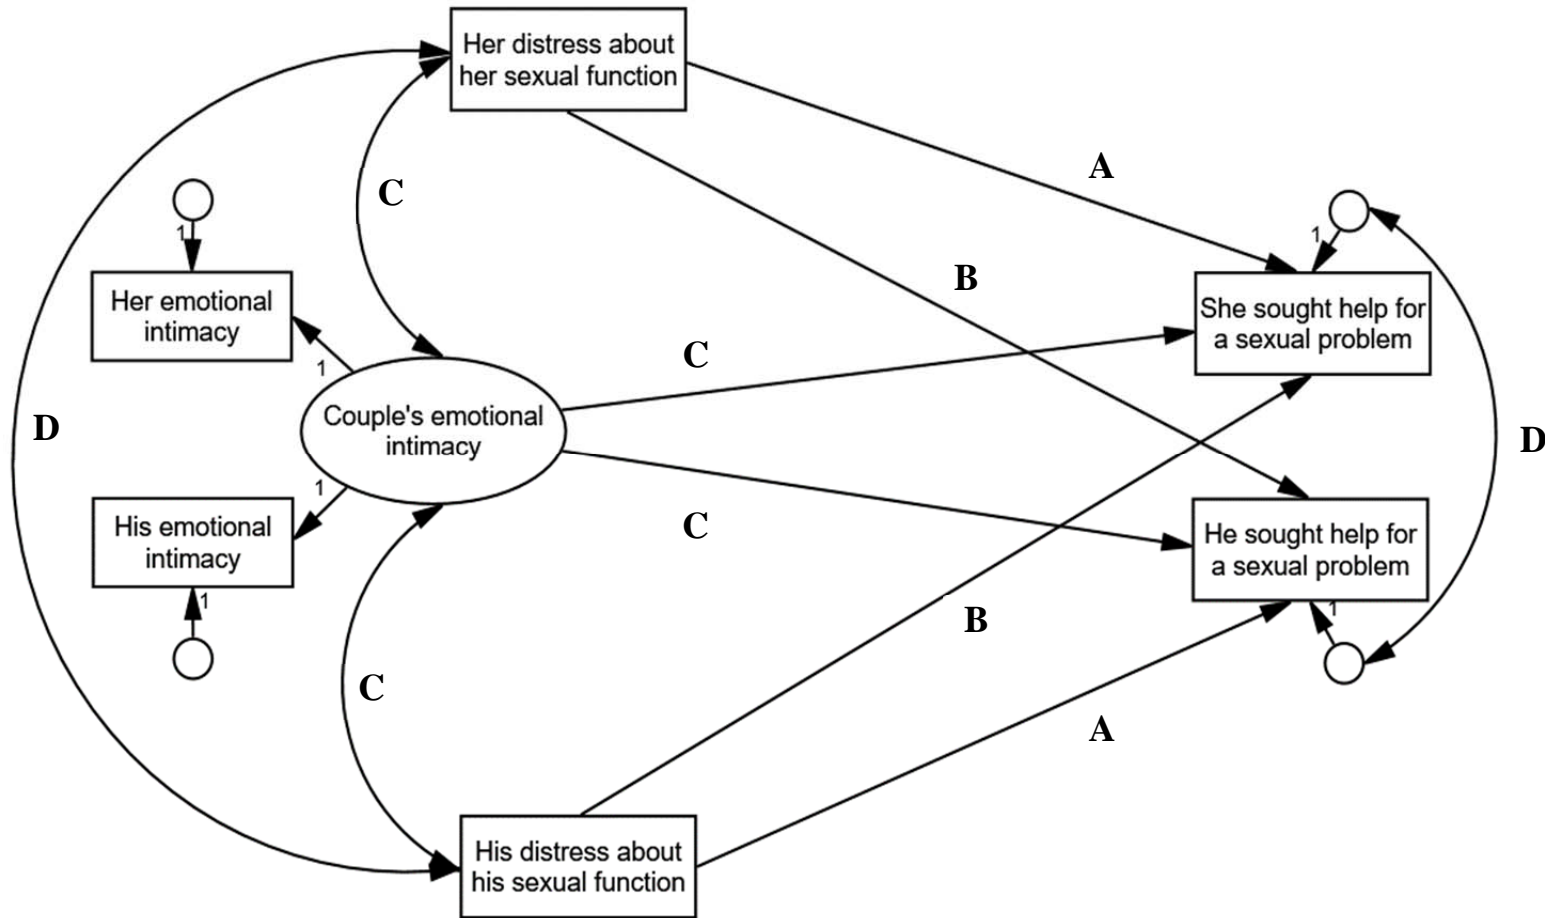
Her distress about her sexual function

C

A

1

1

B

Her emotional intimacy

1

She sought help for a sexual problem

C

D

Couple's emotional intimacy

D

1

C

His emotional intimacy

He sought help for a sexual problem

1

1

B

C

A

His distress about his sexual function